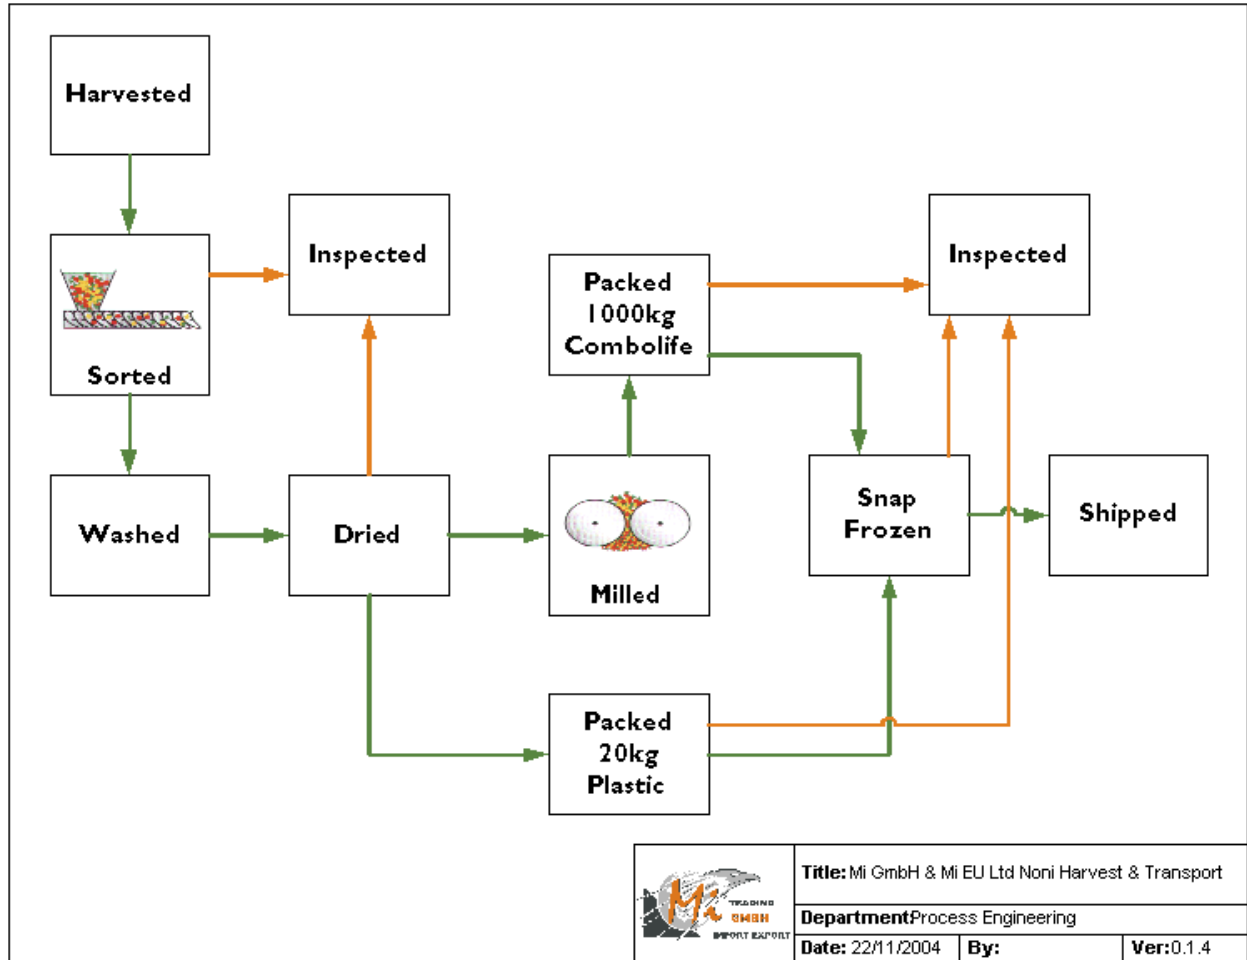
Harvested

Sorted

Inspected

Packed 1000kg Combolife

Inspected

Washed

Dried

Milled

Snap Frozen

Shipped

Packed 20kg Plastic

Mi TRADING GMBH IMPORT EXPORT

Title: Mi GmbH & Mi EU Ltd Noni Harvest & Transport

Department Process Engineering

Date: 22/11/2004 | By: | Ver: 0.1.4